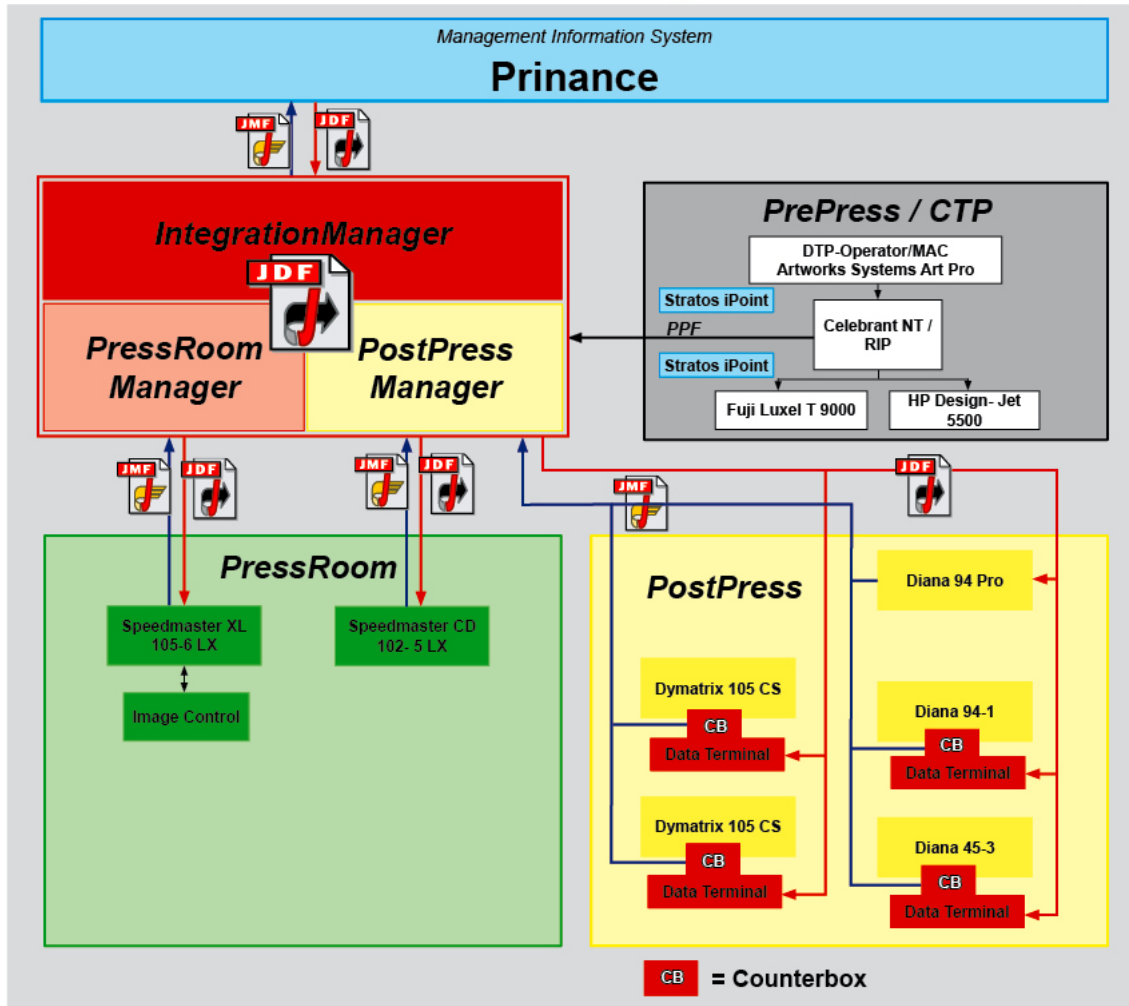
Management Information System

Prinance

JMF

JDF

IntegrationManager

JDF

PressRoom Manager

PostPress Manager

PrePress / CTP

DTP-Operator/MAC Artworks Systems Art Pro

Stratos iPoint

PPF

Celebrant NT / RIP

Stratos iPoint

Fuji Luxel T 9000

HP Design- Jet 5500

JMF

JDF

JMF

JDF

JMF

JDF

PressRoom

Speedmaster XL 105-6 LX

Speedmaster CD 102- 5 LX

Image Control

PostPress

Diana 94 Pro

Dymatrix 105 CS

CB

Data Terminal

Diana 94-1

CB

Data Terminal

Dymatrix 105 CS

CB

Data Terminal

Diana 45-3

CB

Data Terminal

CB = Counterbox